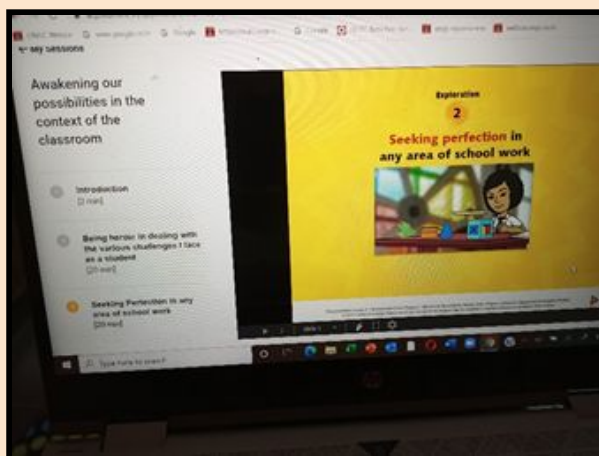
← My Sessions

Awakening our possibilities in the context of the classroom

Introduction
[2 min]

Being heroic in dealing with the various challenges I face as a student
[20 min]

Seeking Perfection in any area of school work
[20 min]

Exploration
2
Seeking perfection in any area of school work

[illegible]

Type here to search